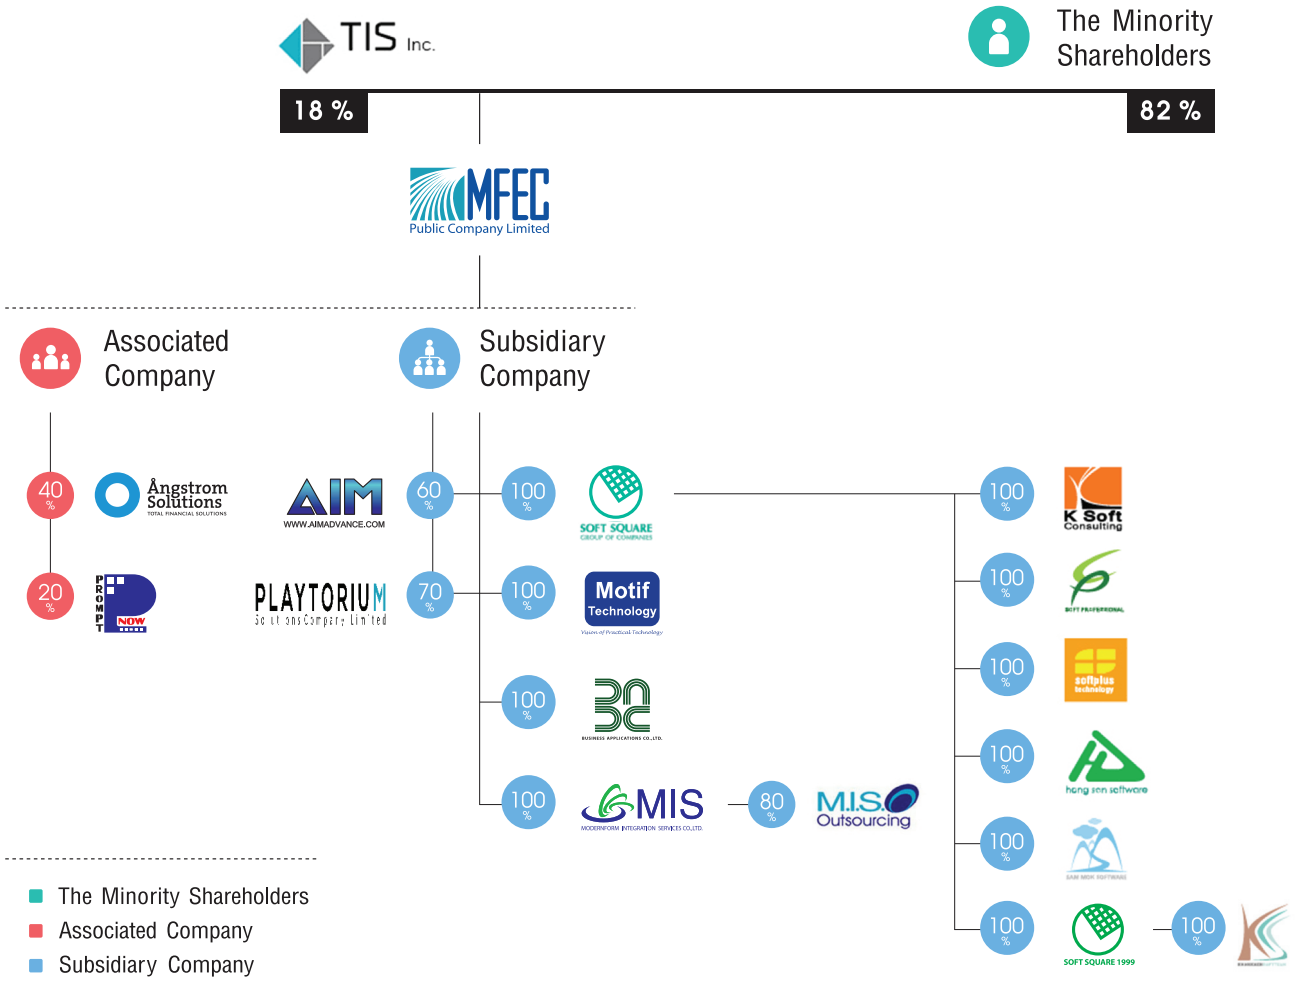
TIS Inc.

The Minority Shareholders

18 %

82 %

MFEC
Public Company Limited

Associated Company

Subsidiary Company

40 %

Ångstrom Solutions
TOTAL FINANCIAL SOLUTIONS

20 %

PROMPT NOW

AIM
WWW.AIMADVANCE.COM

60 %

PLAYTORIUM
Solutions Company Limited

70 %

100 %

SOFT SQUARE
GROUP OF COMPANIES

100 %

Motif Technology
Vision of Practical Technology

100 %

BUSINESS APPLICATIONS CO.,LTD.

100 %

MIS
MODERNFORM INTEGRATION SERVICES CO.,LTD.

80 %

M.I.S. Outsourcing

100 %

K Soft Consulting

100 %

SOFT PROFESSIONAL

100 %

softplus technology

100 %

hong son software

100 %

SAM MOK SOFTWARE

100 %

SOFT SQUARE 1999

100 %

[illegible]

The Minority Shareholders
Associated Company
Subsidiary Company